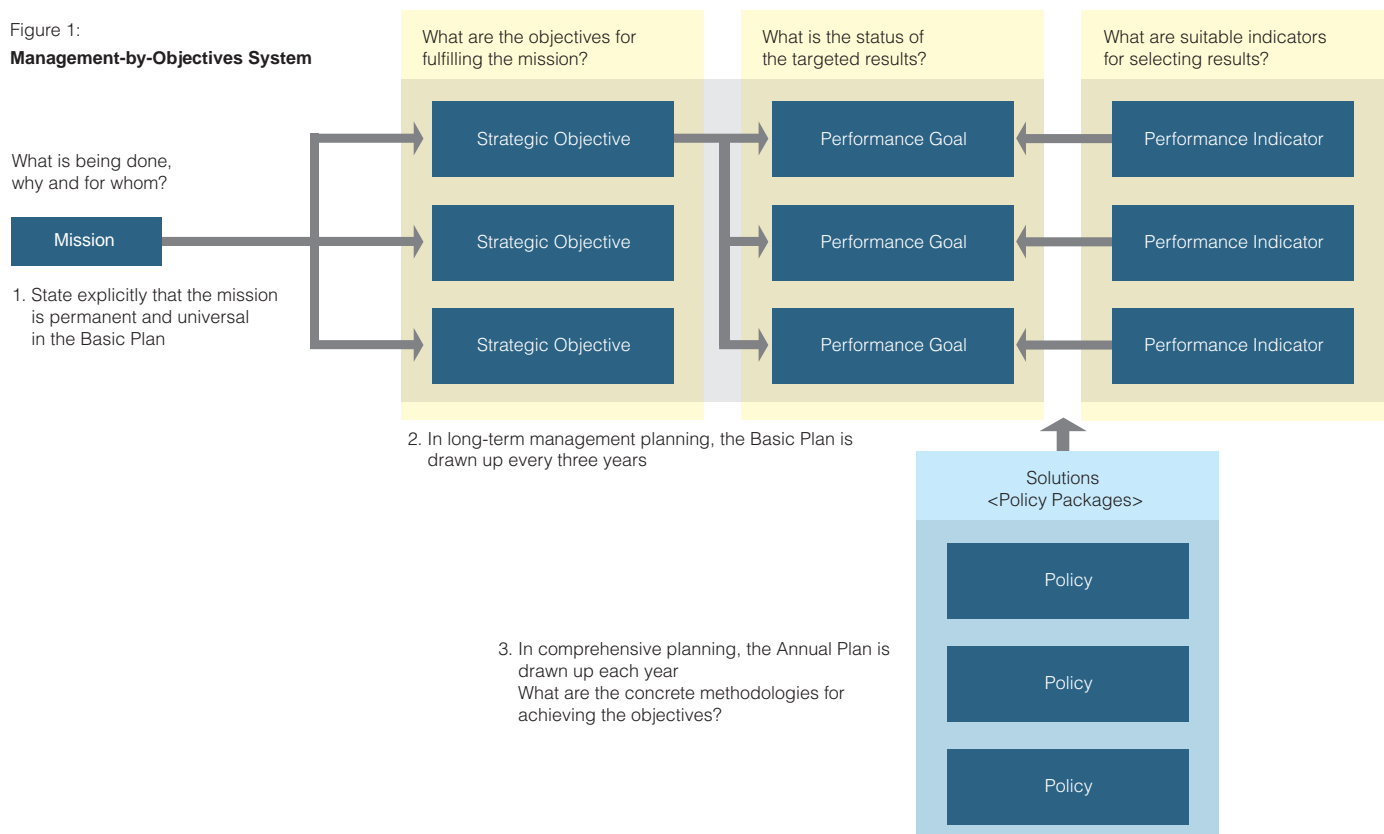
Figure 1:
**Management-by-Objectives System**

What are the objectives for fulfilling the mission?

What is the status of the targeted results?

What are suitable indicators for selecting results?

What is being done, why and for whom?

Mission

1. State explicitly that the mission is permanent and universal in the Basic Plan

Strategic Objective

Strategic Objective

Strategic Objective

Performance Goal

Performance Goal

Performance Goal

Performance Indicator

Performance Indicator

Performance Indicator

2. In long-term management planning, the Basic Plan is drawn up every three years

Solutions
<Policy Packages>

Policy

Policy

Policy

3. In comprehensive planning, the Annual Plan is drawn up each year
What are the concrete methodologies for achieving the objectives?